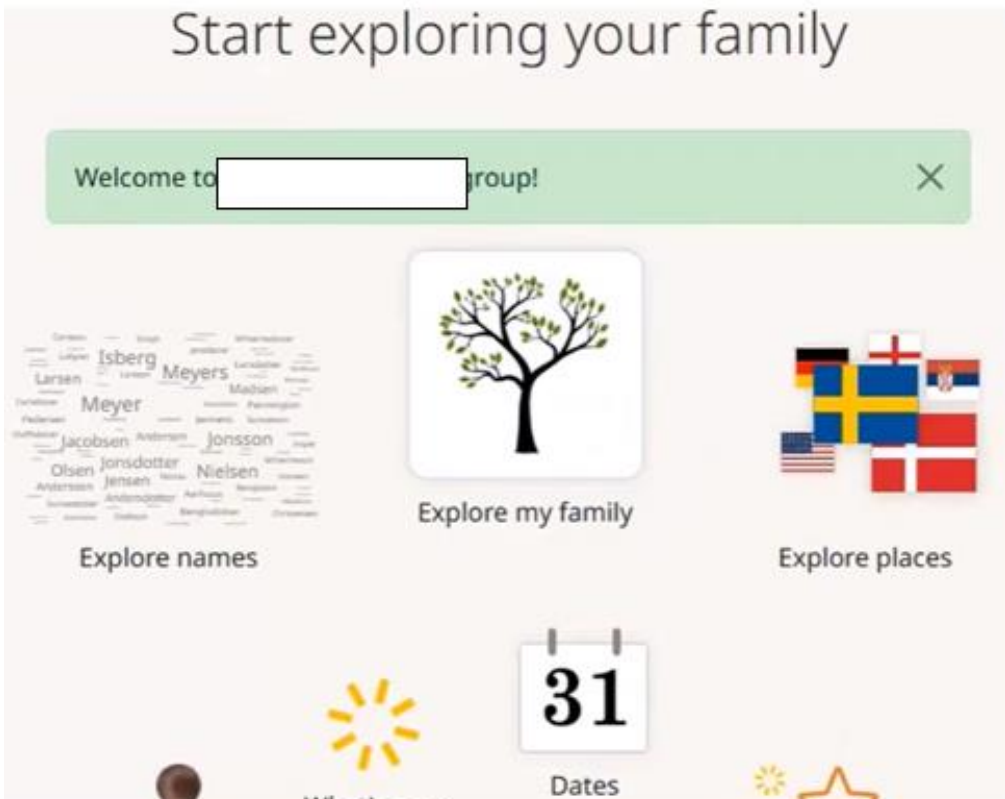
Start exploring your family

Welcome to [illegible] group!

×

Isberg
Meyers
Larsen
Madsen
Meyer
Jacobsen
Jonsson
Olsen
Jonsdotter
Nielsen
Jensen
Andersson
Andersdotter

Explore names

Explore my family

Explore places

31

Dates

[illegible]